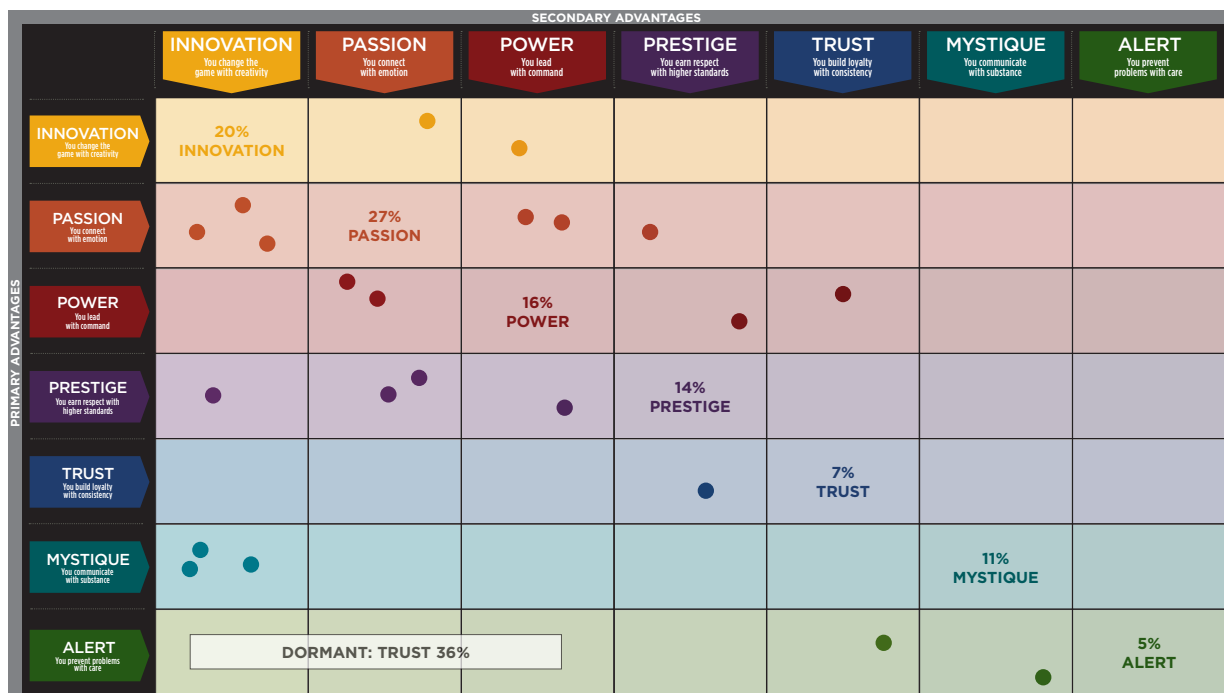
SECONDARY ADVANTAGES

| | INNOVATION You change the game with creativity | PASSION You connect with emotion | POWER You lead with command | PRESTIGE You earn respect with higher standards | TRUST You build loyalty with consistency | MYSTIQUE You communicate with substance | ALERT You prevent problems with care |
|---|---|---|---|---|---|---|---|
| INNOVATION You change the game with creativity | 20% INNOVATION | | | | | | |
| PASSION You connect with emotion | | 27% PASSION | | | | | |
| POWER You lead with command | | | 16% POWER | | | | |
| PRESTIGE You earn respect with higher standards | | | | 14% PRESTIGE | | | |
| TRUST You build loyalty with consistency | | | | | 7% TRUST | | |
| MYSTIQUE You communicate with substance | | | | | | 11% MYSTIQUE | |
| ALERT You prevent problems with care | DORMANT: TRUST 36% | | | | | | 5% ALERT |

PRIMARY ADVANTAGES